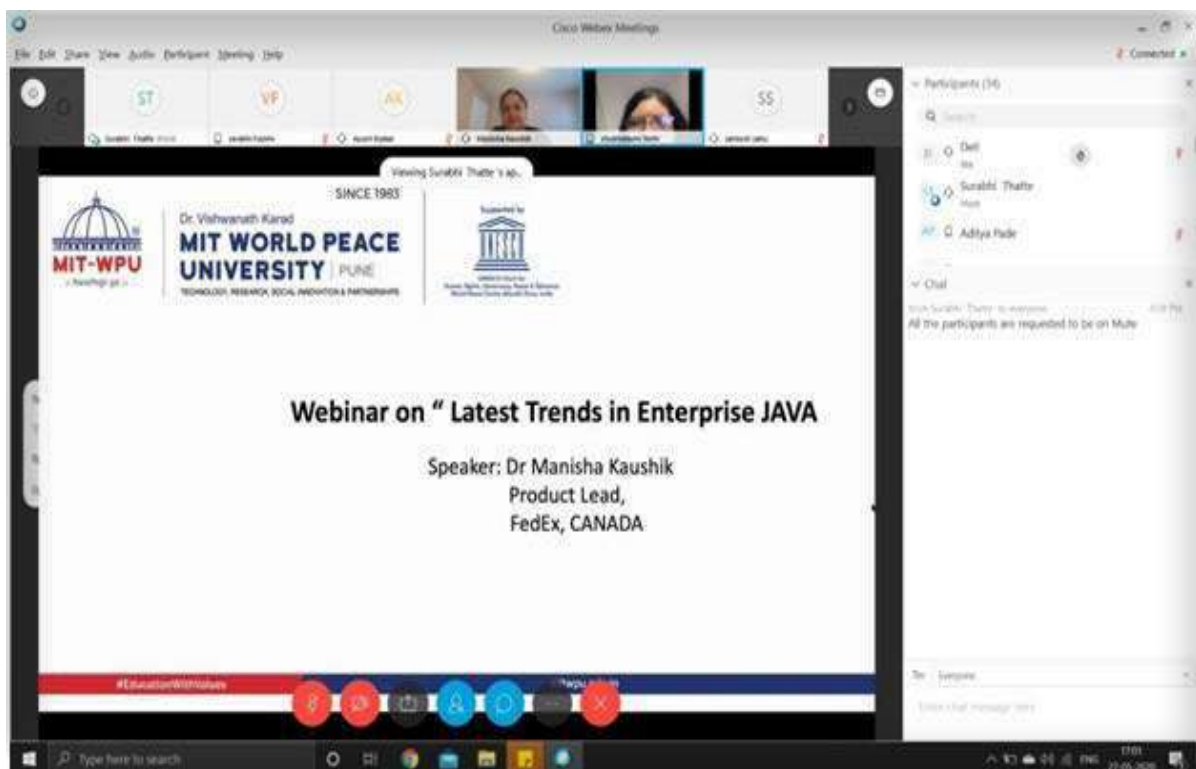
Cisco Webex Meetings

File Edit Share View Audio Participant Meeting Help

Connected

ST

VF

AK

SS

Surabhi Thatte

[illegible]

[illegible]

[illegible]

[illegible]

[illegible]

Participants (34)

Search

Dell

Me

Surabhi Thatte

Host

Aditya Pade

Chat

from Surabhi Thatte to everyone:

All the participants are requested to be on Mute

To: Everyone

Enter chat message here

Viewing Surabhi Thatte's ap...

SINCE 1983

MIT-WPU

...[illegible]...

Dr. Vishwanath Karad

MIT WORLD PEACE UNIVERSITY | PUNE

TECHNOLOGY, RESEARCH, SOCIAL INNOVATION & PARTNERSHIPS

Supported by

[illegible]

Webinar on " Latest Trends in Enterprise JAVA

Speaker: Dr Manisha Kaushik

Product Lead,

FedEx, CANADA

#EducationWithValues

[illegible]

Type here to search

ENG

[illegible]